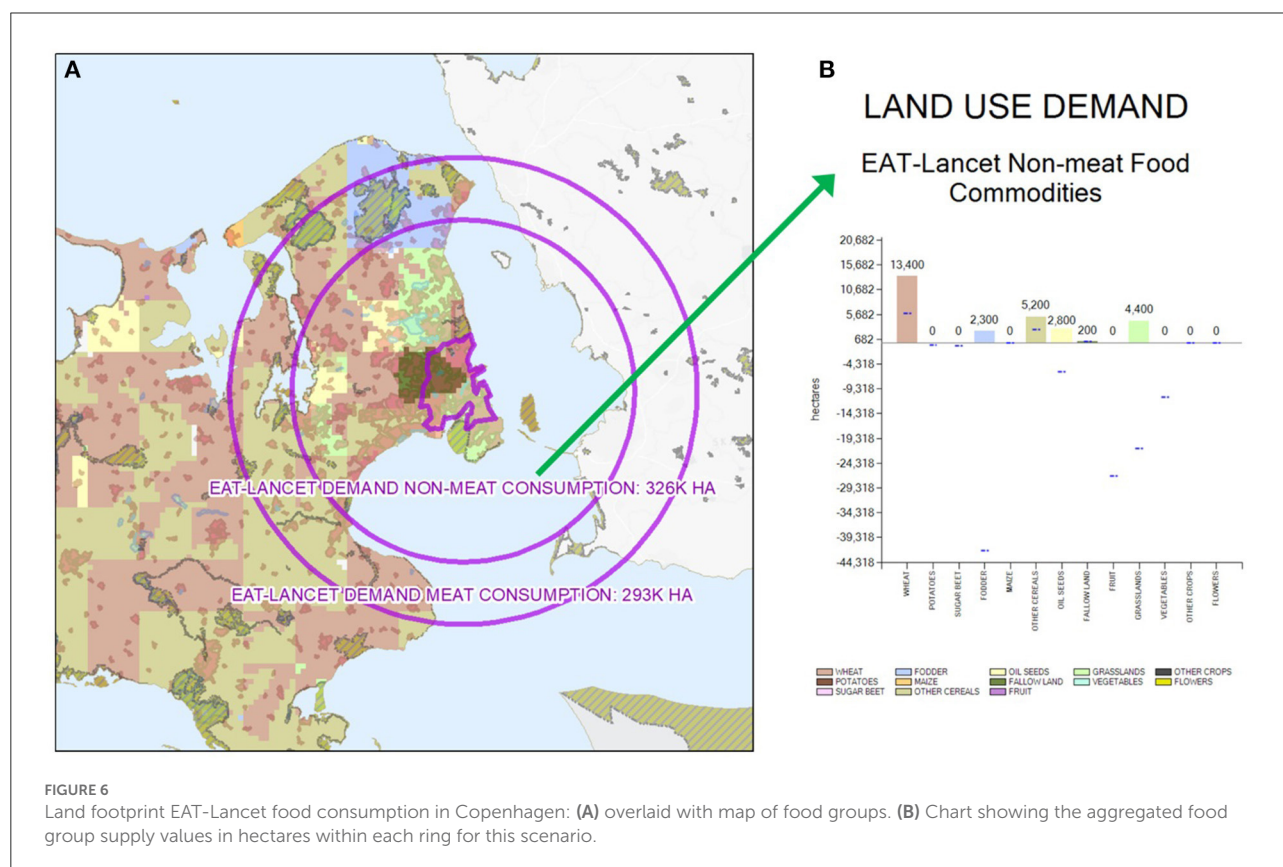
A

EAT-LANCET DEMAND NON-MEAT CONSUMPTION: 326K HA

EAT-LANCET DEMAND MEAT CONSUMPTION: 293K HA

B

LAND USE DEMAND

EAT-Lancet Non-meat Food Commodities

20,682
15,682
10,682
5,682
682
-4,318
-9,318
-14,318
-19,318
-24,318
-29,318
-34,318
-39,318
-44,318

hectares

13,400
0
0
2,300
0
5,200
2,800
200
0
4,400
0
0
0

WHEAT
POTATOES
SUGAR BEET
FODDER
MAIZE
OTHER CEREALS
OIL SEEDS
FALLOW LAND
FRUIT
GRASSLANDS
VEGETABLES
OTHER CROPS
FLOWERS

WHEAT
POTATOES
SUGAR BEET
FODDER
MAIZE
OTHER CEREALS
OIL SEEDS
FALLOW LAND
FRUIT
GRASSLANDS
VEGETABLES
OTHER CROPS
FLOWERS

FIGURE 6
Land footprint EAT-Lancet food consumption in Copenhagen: **(A)** overlaid with map of food groups. **(B)** Chart showing the aggregated food group supply values in hectares within each ring for this scenario.